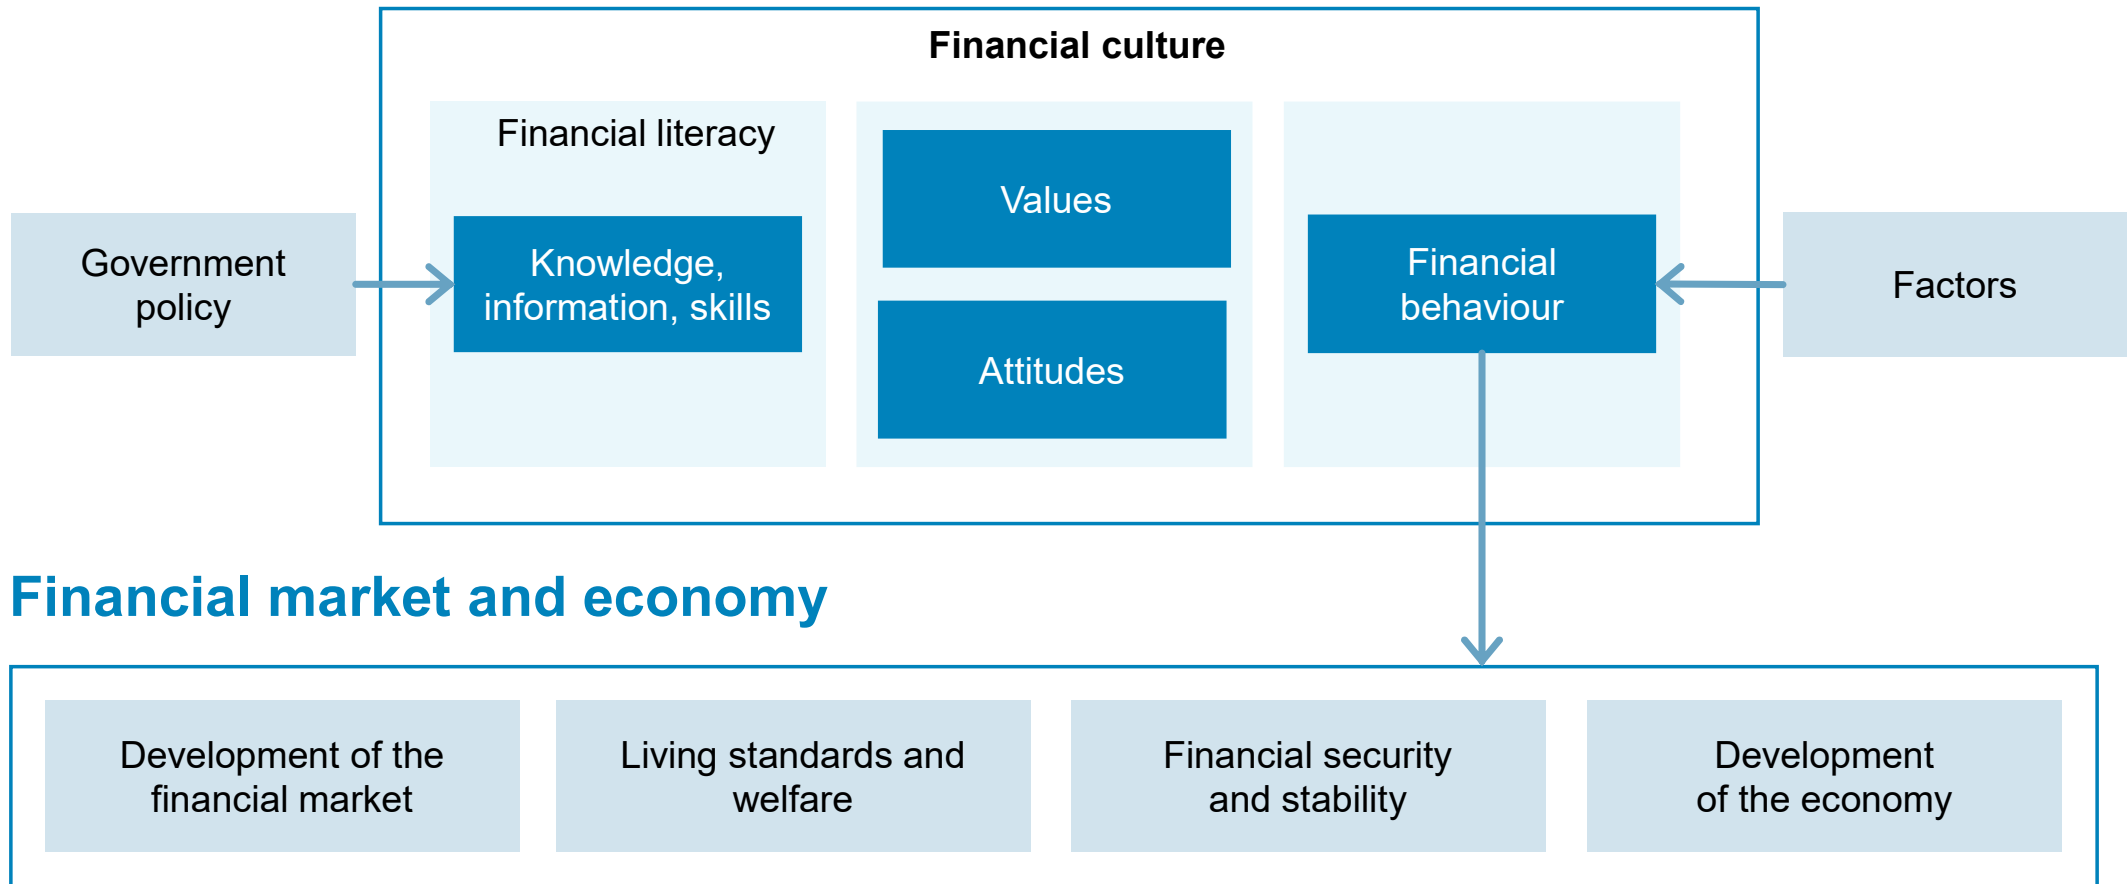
Financial culture

Government policy

Financial literacy

Knowledge, information, skills

Values

Attitudes

Financial behaviour

Factors

Financial market and economy

Development of the financial market

Living standards and welfare

Financial security and stability

Development of the economy